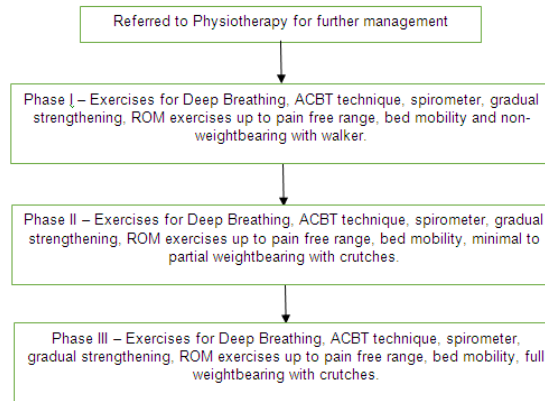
Referred to Physiotherapy for further management

Phase I – Exercises for Deep Breathing, ACBT technique, spirometer, gradual strengthening, ROM exercises up to pain free range, bed mobility and non-weightbearing with walker.

Phase II – Exercises for Deep Breathing, ACBT technique, spirometer, gradual strengthening, ROM exercises up to pain free range, bed mobility, minimal to partial weightbearing with crutches.

Phase III – Exercises for Deep Breathing, ACBT technique, spirometer, gradual strengthening, ROM exercises up to pain free range, bed mobility, full weightbearing with crutches.